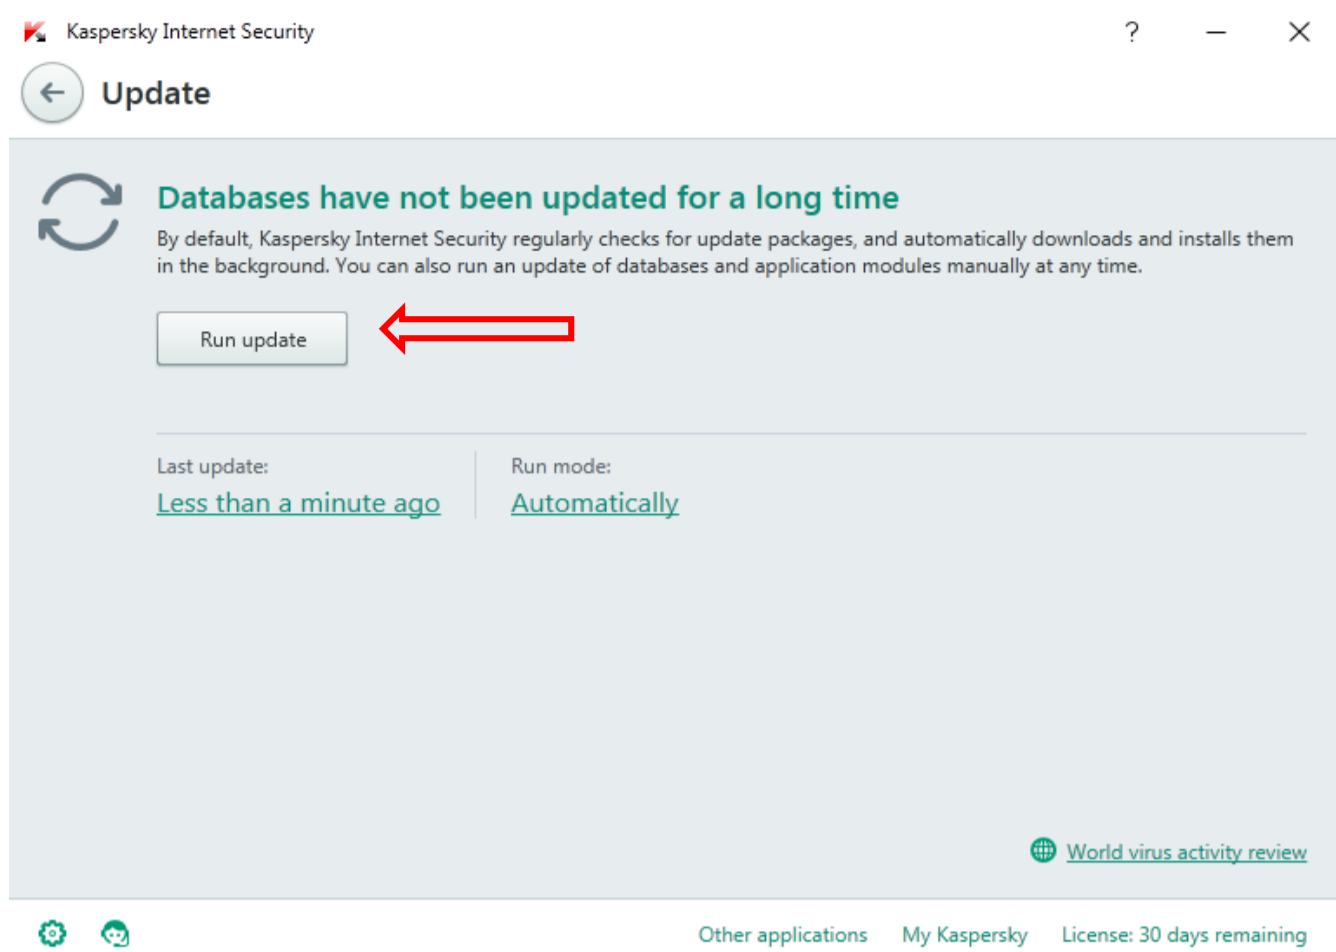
Kaspersky Internet Security

?

Update

Databases have not been updated for a long time

By default, Kaspersky Internet Security regularly checks for update packages, and automatically downloads and installs them in the background. You can also run an update of databases and application modules manually at any time.

Run update

Last update:
Less than a minute ago

Run mode:
Automatically

World virus activity review

Other applications My Kaspersky License: 30 days remaining